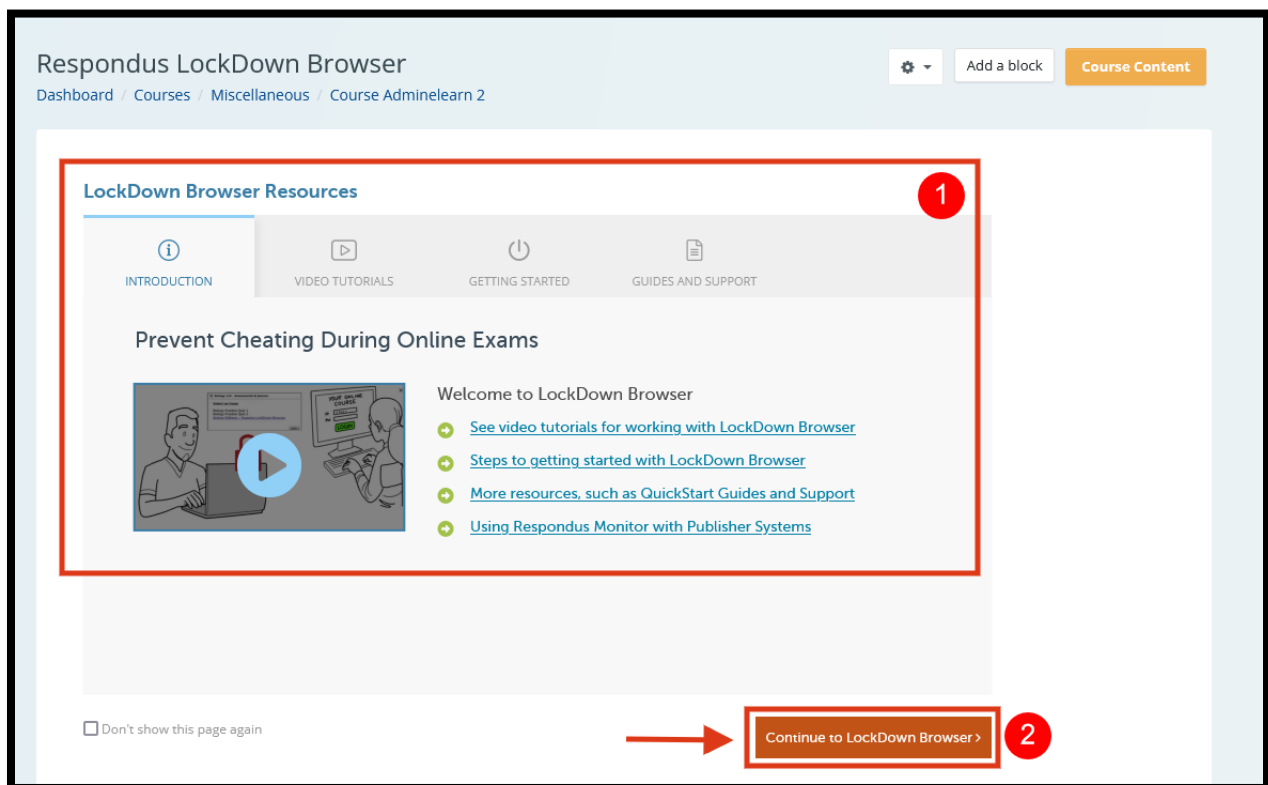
Respondus LockDown Browser

Dashboard / Courses / Miscellaneous / Course Adminelearn 2

Add a block

Course Content

LockDown Browser Resources

1

INTRODUCTION

VIDEO TUTORIALS

GETTING STARTED

GUIDES AND SUPPORT

Prevent Cheating During Online Exams

YOUR ONLINE COURSE

Welcome to LockDown Browser

See video tutorials for working with LockDown Browser

Steps to getting started with LockDown Browser

More resources, such as QuickStart Guides and Support

Using Respondus Monitor with Publisher Systems

Don't show this page again

Continue to LockDown Browser ›

2